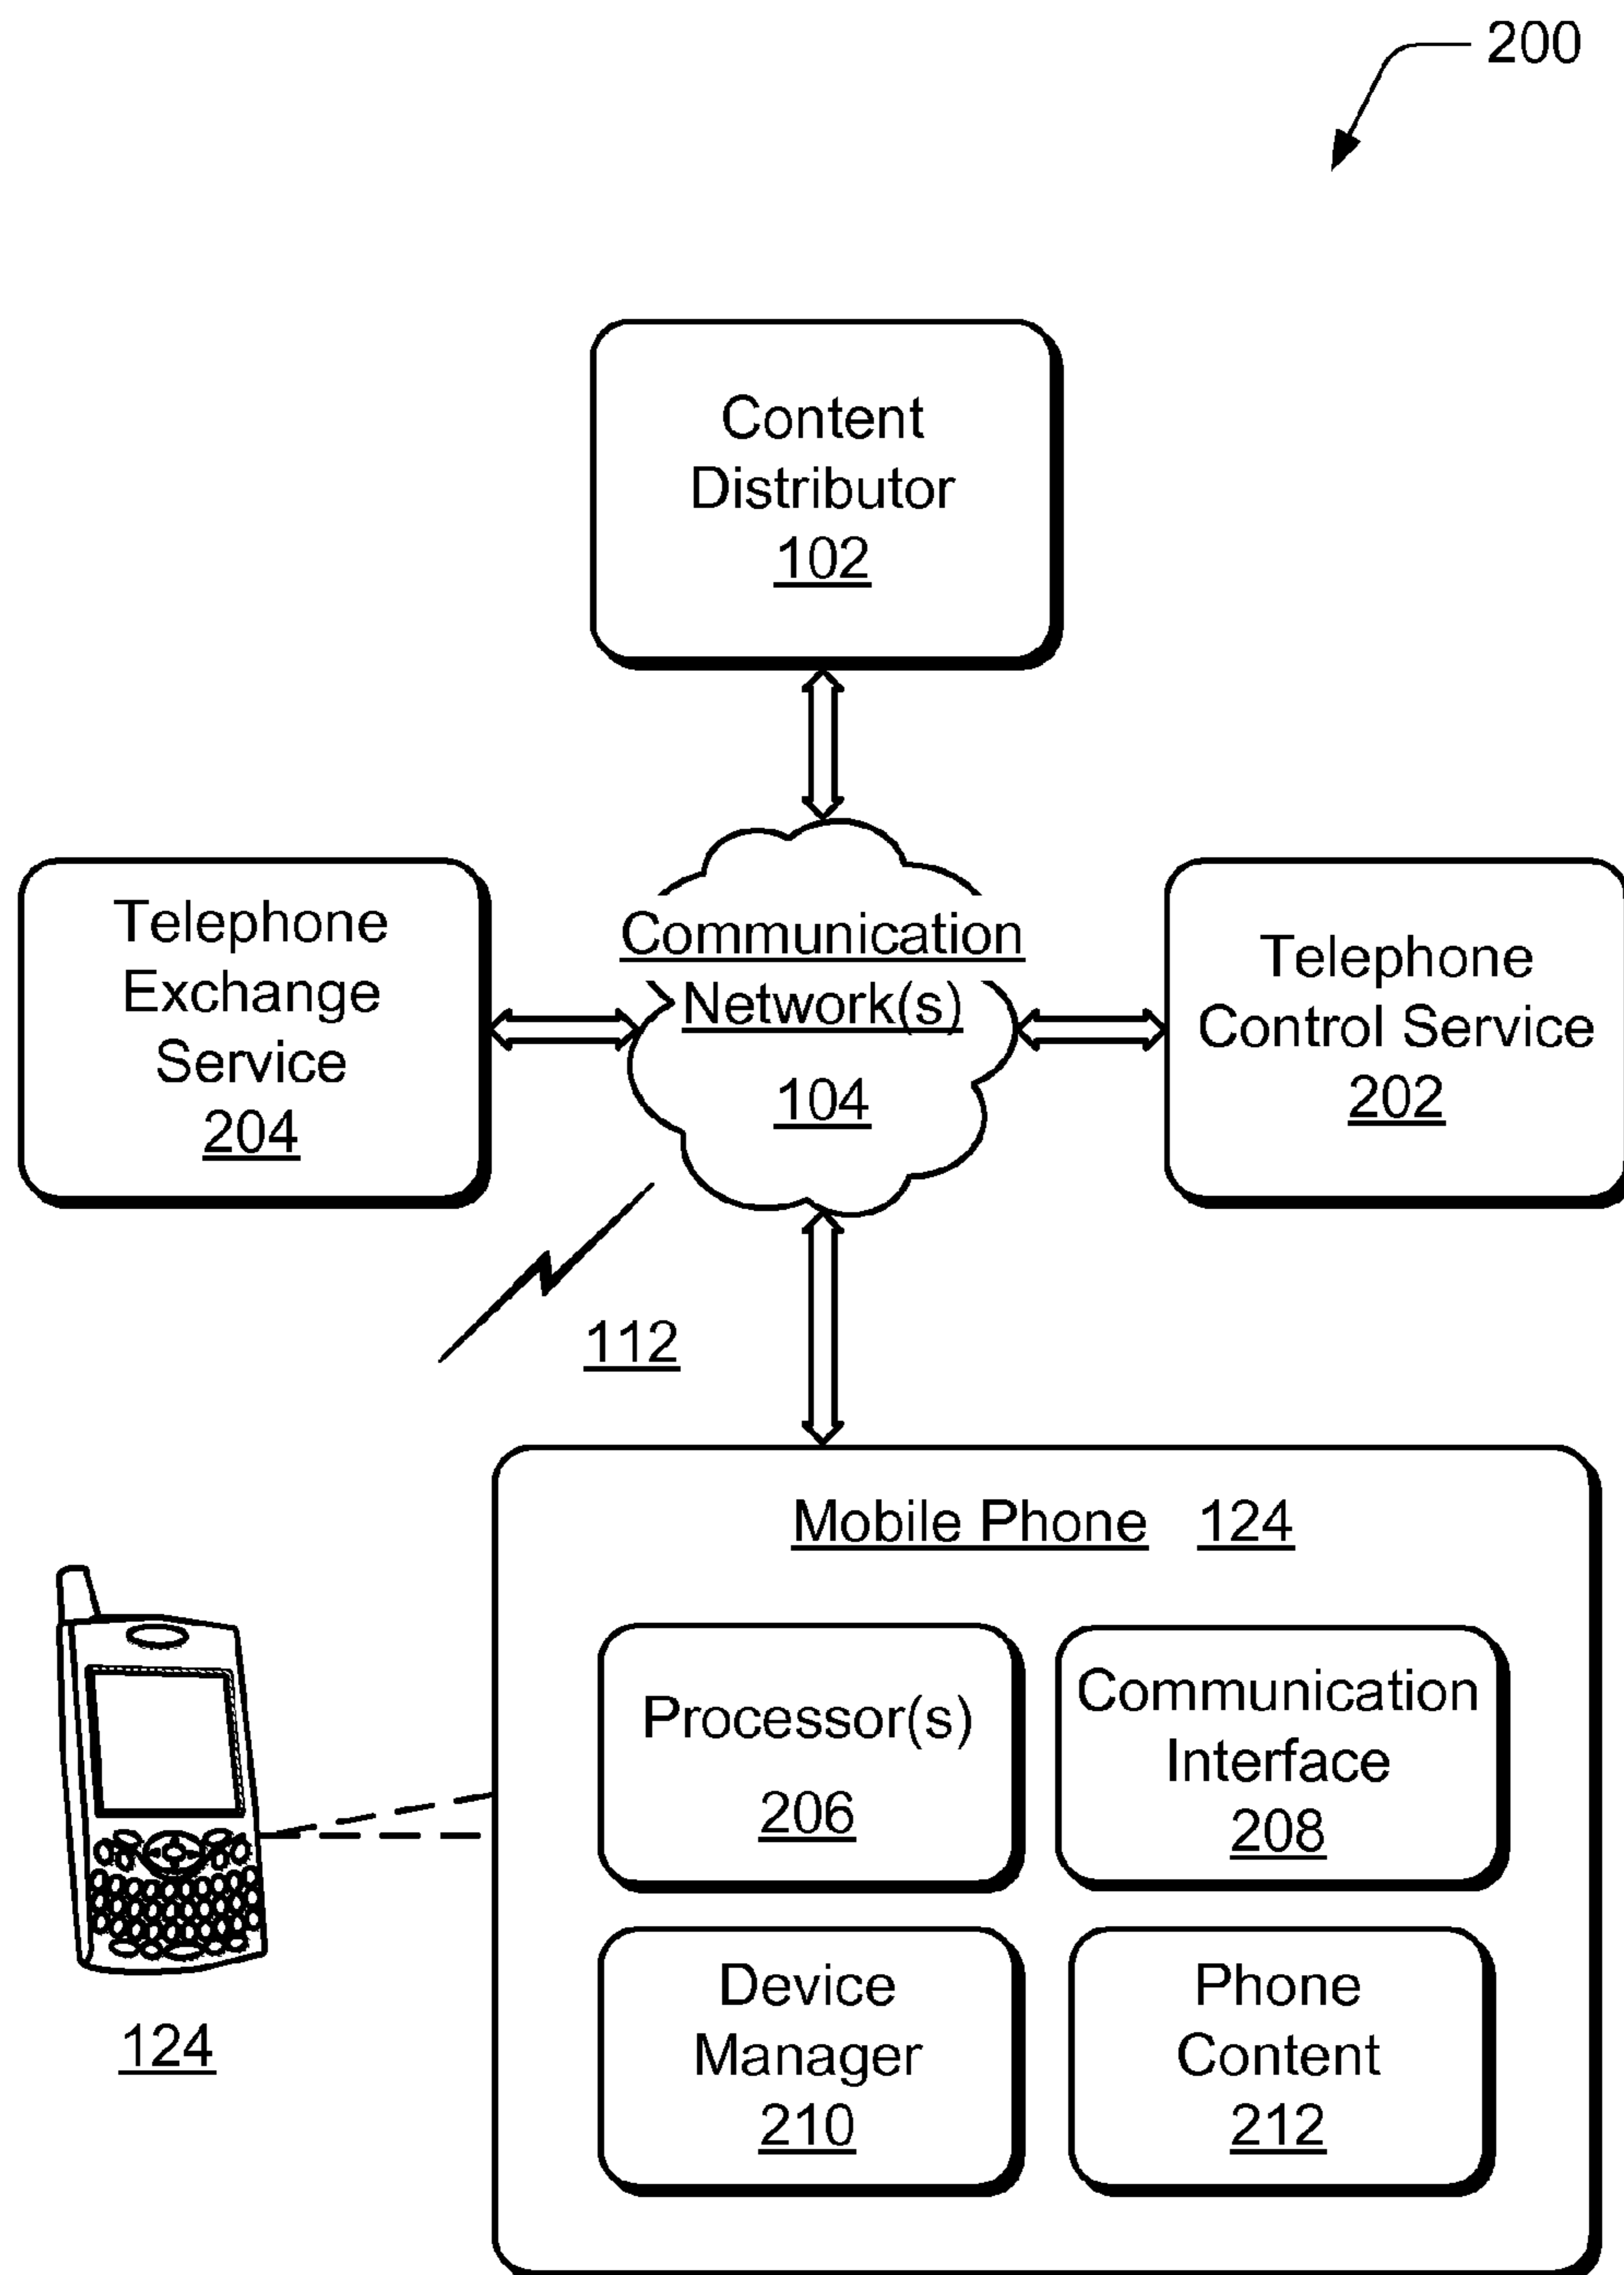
200

Content Distributor 102

Telephone Exchange Service 204

Communication Network(s) 104

Telephone Control Service 202

112

Mobile Phone 124

Processor(s) 206

Communication Interface 208

Device Manager 210

Phone Content 212

124